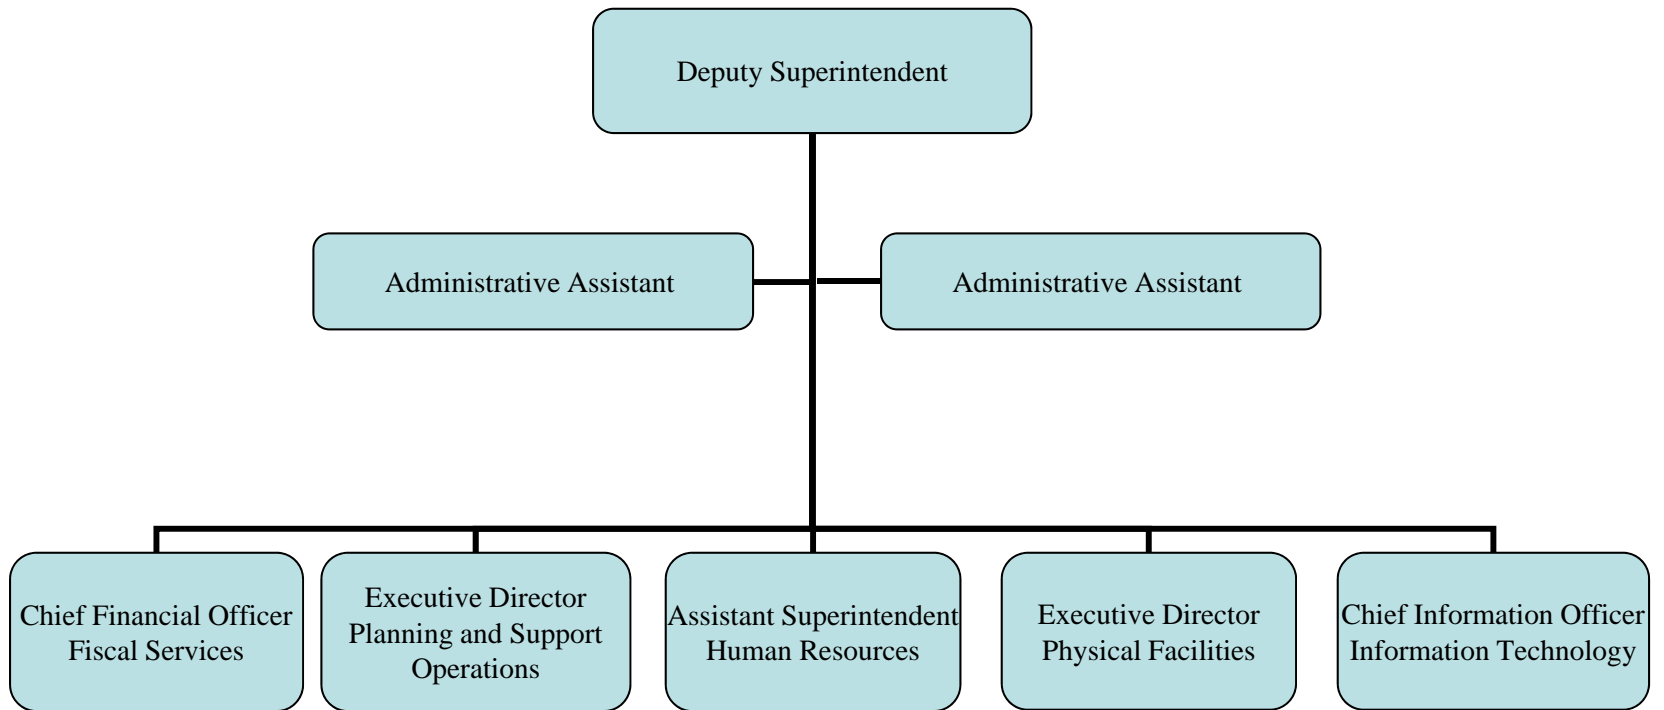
Deputy Superintendent

Administrative Assistant

Administrative Assistant

Chief Financial Officer
Fiscal Services

Executive Director
Planning and Support
Operations

Assistant Superintendent
Human Resources

Executive Director
Physical Facilities

Chief Information Officer
Information Technology